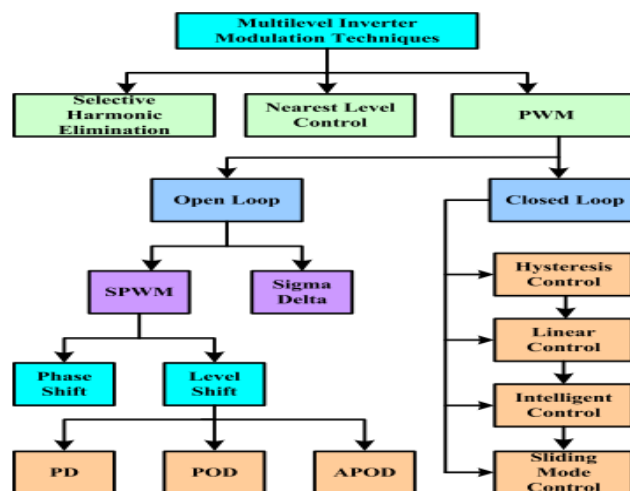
Multilevel Inverter Modulation Techniques

Selective Harmonic Elimination

Nearest Level Control

PWM

Open Loop

Closed Loop

SPWM

Sigma Delta

Hysteresis Control

Linear Control

Phase Shift

Level Shift

Intelligent Control

Sliding Mode Control

PD

POD

APOD